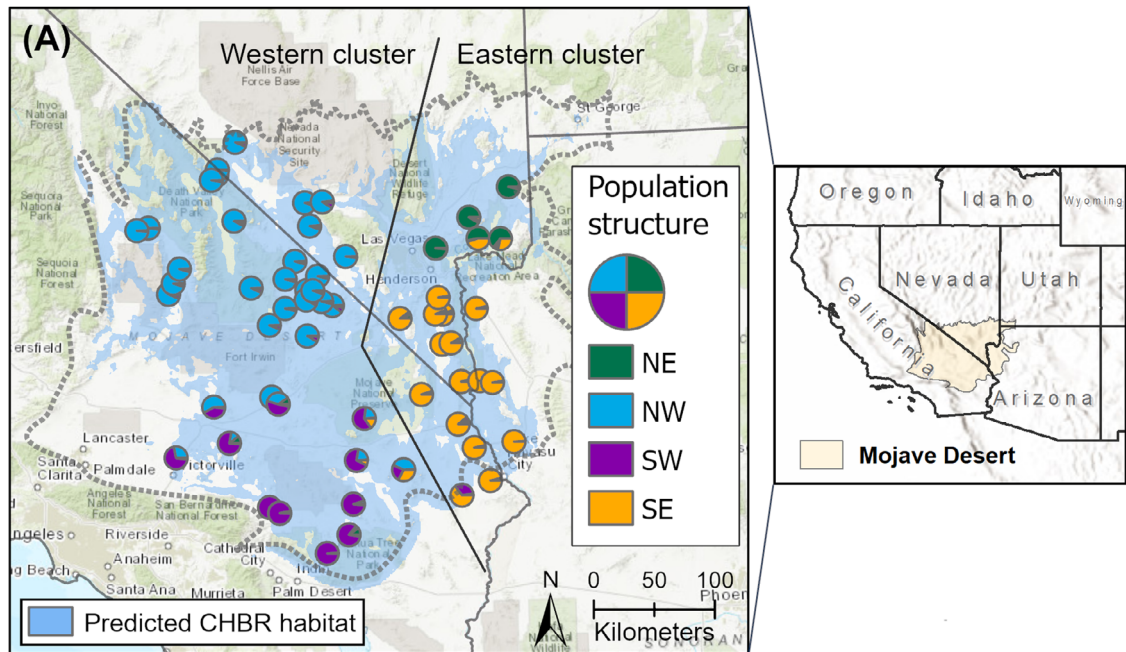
(A)

Western cluster

Eastern cluster

Nellis Air Force Base

Inyo National Forest

Nevada National Security Site

Desert National Wildlife Refuge

St George

Sequoia National Park

Death Valley National Park

Las Vegas

Henderson

Lake Mead National Recreation Area

Sequoia National Forest

MOJAVE DESERT

Fort Irwin

ersfield

Mojave National Preserve

Lancaster

Santa Clarita

Palmdale

Victorville

Angeles National Forest

San Bernardino National Forest

Riverside

Anaheim

Santa Ana

Cathedral City

Palm Desert

Murrieta

Joshua Tree National Park

Indio

ngeles

Beach

City

Population structure

NE

NW

SW

SE

N

0 50 100

Kilometers

Predicted CHBR habitat

Phoen

SONORAN

Oregon

Idaho

Wyoming

Nevada

Utah

California

Arizona

Mojave Desert